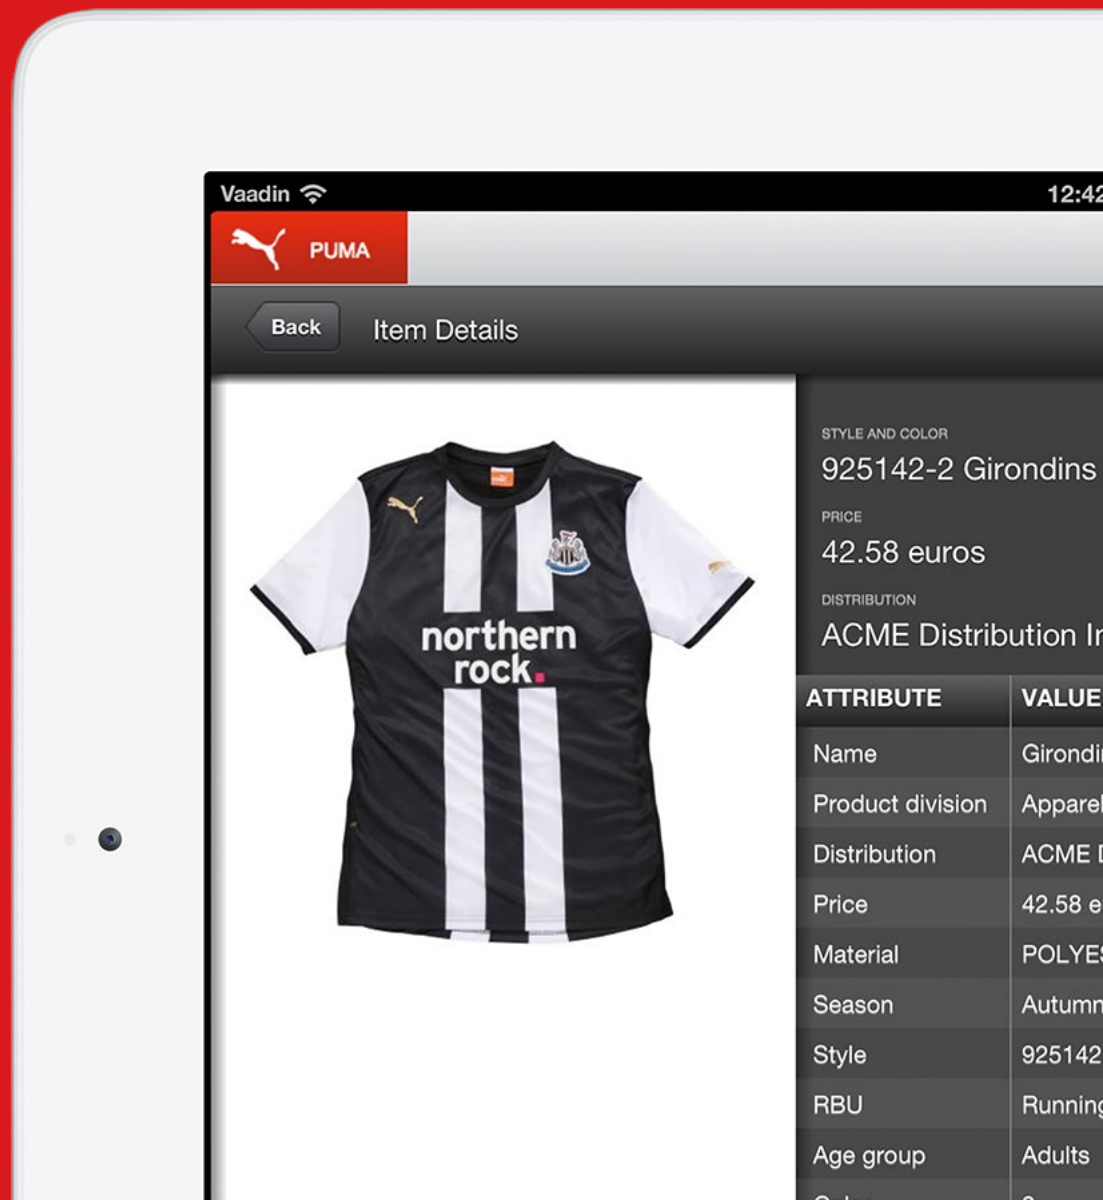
Vaadin

12:42

PUMA

Back

Item Details

northern rock.

STYLE AND COLOR

925142-2 Girondins

PRICE

42.58 euros

DISTRIBUTION

ACME Distribution In

| ATTRIBUTE | VALUE |
|---|---|
| Name | Girondi |
| Product division | Apparel |
| Distribution | ACME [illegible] |
| Price | 42.58 e |
| Material | POLYE |
| Season | Autumn |
| Style | 925142 |
| RBU | Running |
| Age group | Adults |